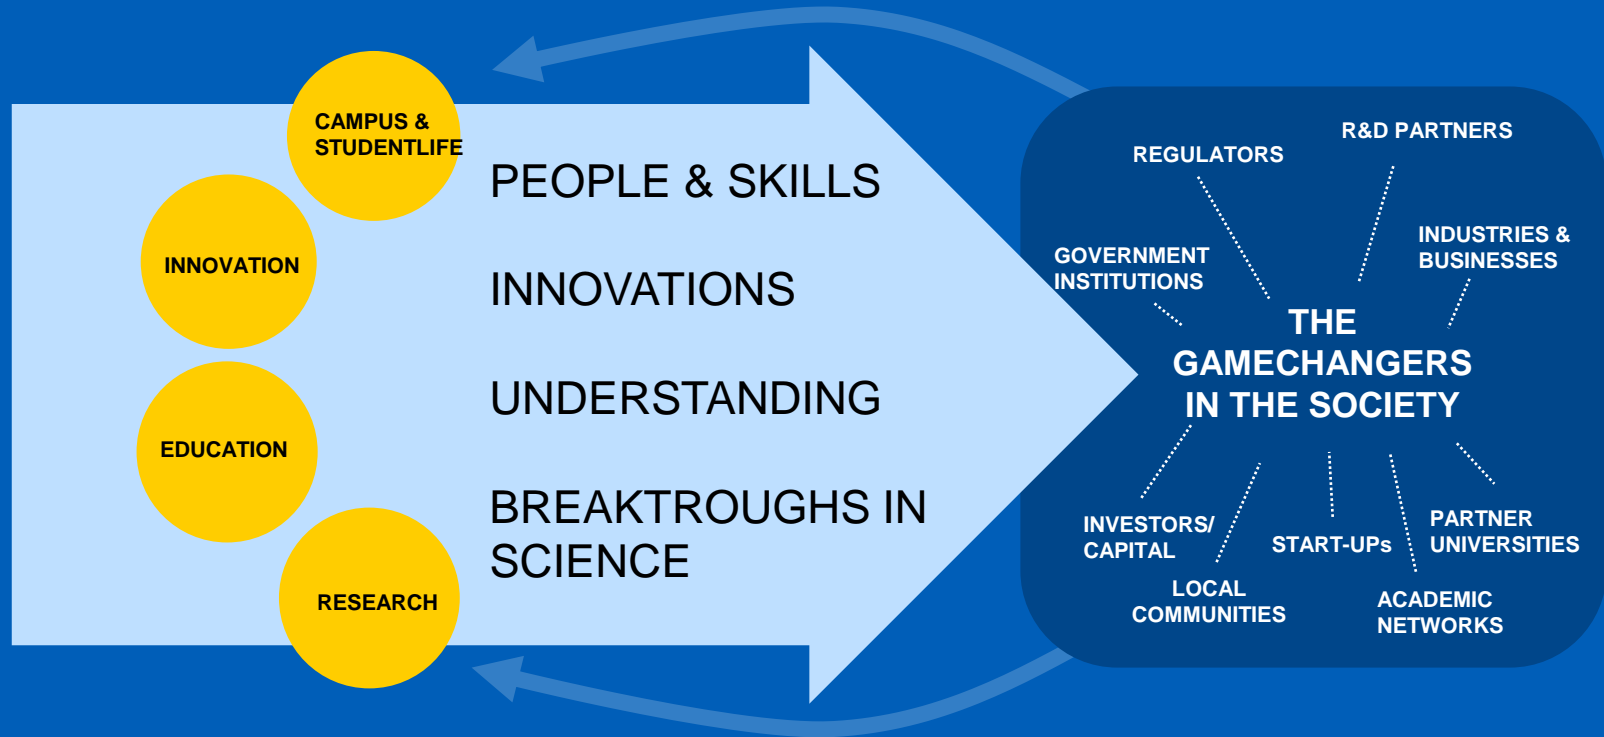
CAMPUS & STUDENTLIFE

INNOVATION

EDUCATION

RESEARCH

PEOPLE & SKILLS

INNOVATIONS

UNDERSTANDING

BREAKTROUGHS IN SCIENCE

REGULATORS

R&D PARTNERS

GOVERNMENT INSTITUTIONS

INDUSTRIES & BUSINESSES

THE GAMECHANGERS IN THE SOCIETY

INVESTORS/ CAPITAL

START-UPs

PARTNER UNIVERSITIES

LOCAL COMMUNITIES

ACADEMIC NETWORKS